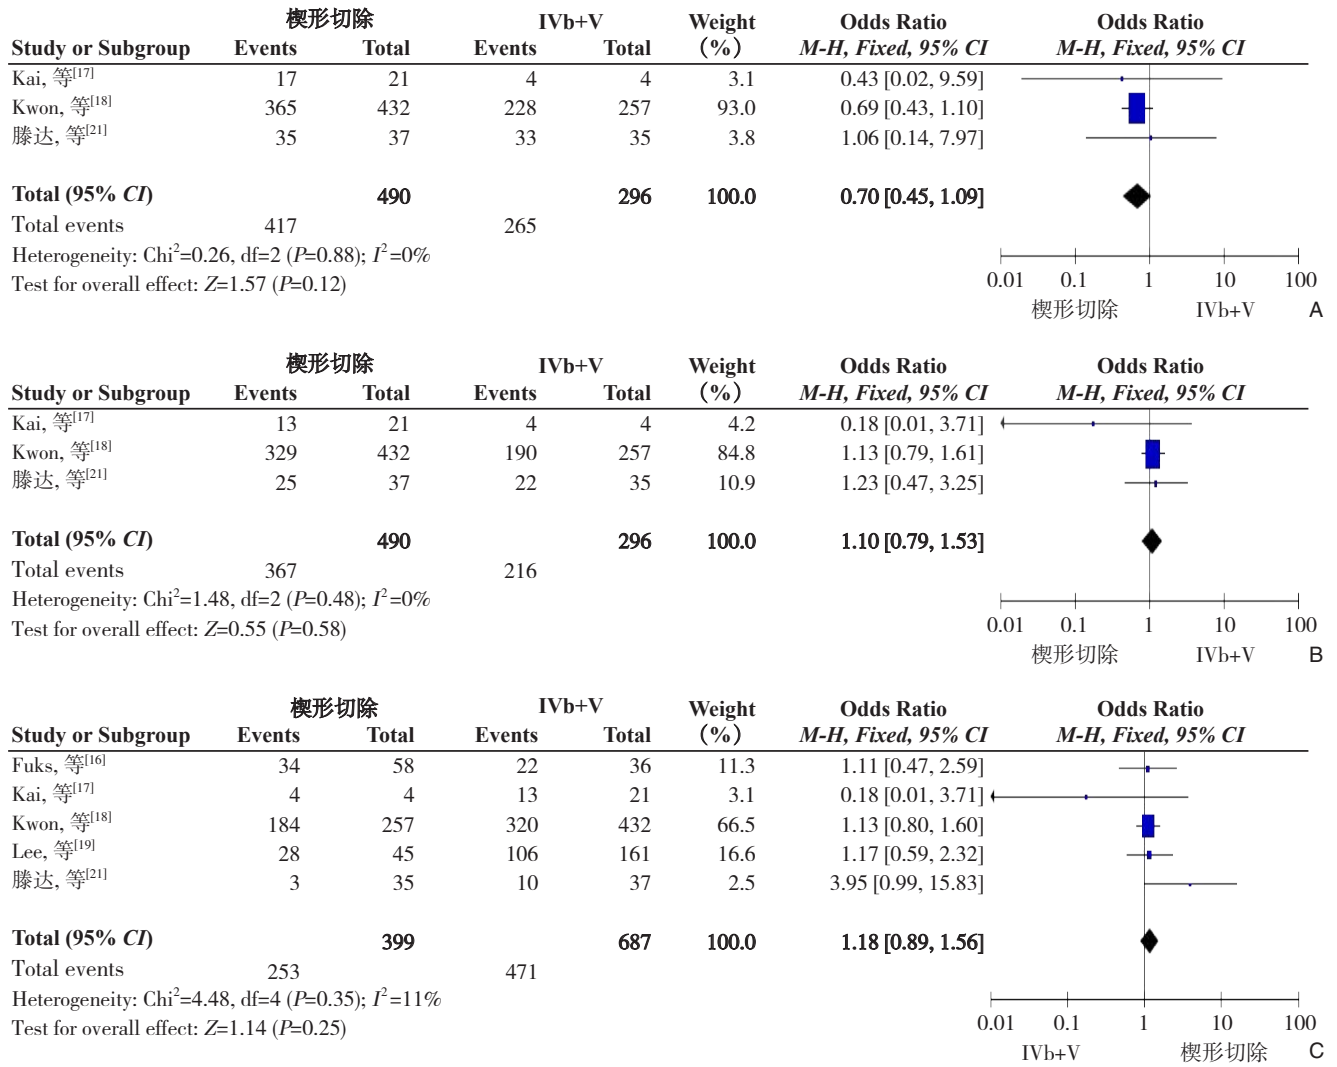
| Study or Subgroup | 楔形切除 Events | 楔形切除 Total | IVb+V Events | IVb+V Total | Weight (%) | Odds Ratio M-H, Fixed, 95% CI |
|---|---|---|---|---|---|---|
| Kai, 等$^{[17]}$ | 17 | 21 | 4 | 4 | 3.1 | 0.43 [0.02, 9.59] |
| Kwon, 等$^{[18]}$ | 365 | 432 | 228 | 257 | 93.0 | 0.69 [0.43, 1.10] |
| 滕达, 等$^{[21]}$ | 35 | 37 | 33 | 35 | 3.8 | 1.06 [0.14, 7.97] |
| **Total (95% CI)** | | **490** | | **296** | **100.0** | **0.70 [0.45, 1.09]** |
| Total events | 417 | | 265 | | | |

Heterogeneity: Chi$^2$=0.26, df=2 ($P$=0.88); $I^2$=0%
Test for overall effect: $Z$=1.57 ($P$=0.12)

Odds Ratio M-H, Fixed, 95% CI
0.01 0.1 1 10 100
楔形切除 IVb+V
A

| Study or Subgroup | 楔形切除 Events | 楔形切除 Total | IVb+V Events | IVb+V Total | Weight (%) | Odds Ratio M-H, Fixed, 95% CI |
|---|---|---|---|---|---|---|
| Kai, 等$^{[17]}$ | 13 | 21 | 4 | 4 | 4.2 | 0.18 [0.01, 3.71] |
| Kwon, 等$^{[18]}$ | 329 | 432 | 190 | 257 | 84.8 | 1.13 [0.79, 1.61] |
| 滕达, 等$^{[21]}$ | 25 | 37 | 22 | 35 | 10.9 | 1.23 [0.47, 3.25] |
| **Total (95% CI)** | | **490** | | **296** | **100.0** | **1.10 [0.79, 1.53]** |
| Total events | 367 | | 216 | | | |

Heterogeneity: Chi$^2$=1.48, df=2 ($P$=0.48); $I^2$=0%
Test for overall effect: $Z$=0.55 ($P$=0.58)

Odds Ratio M-H, Fixed, 95% CI
0.01 0.1 1 10 100
楔形切除 IVb+V
B

| Study or Subgroup | 楔形切除 Events | 楔形切除 Total | IVb+V Events | IVb+V Total | Weight (%) | Odds Ratio M-H, Fixed, 95% CI |
|---|---|---|---|---|---|---|
| Fuks, 等$^{[16]}$ | 34 | 58 | 22 | 36 | 11.3 | 1.11 [0.47, 2.59] |
| Kai, 等$^{[17]}$ | 4 | 4 | 13 | 21 | 3.1 | 0.18 [0.01, 3.71] |
| Kwon, 等$^{[18]}$ | 184 | 257 | 320 | 432 | 66.5 | 1.13 [0.80, 1.60] |
| Lee, 等$^{[19]}$ | 28 | 45 | 106 | 161 | 16.6 | 1.17 [0.59, 2.32] |
| 滕达, 等$^{[21]}$ | 3 | 35 | 10 | 37 | 2.5 | 3.95 [0.99, 15.83] |
| **Total (95% CI)** | | **399** | | **687** | **100.0** | **1.18 [0.89, 1.56]** |
| Total events | 253 | | 471 | | | |

Heterogeneity: Chi$^2$=4.48, df=4 ($P$=0.35); $I^2$=11%
Test for overall effect: $Z$=1.14 ($P$=0.25)

Odds Ratio M-H, Fixed, 95% CI
0.01 0.1 1 10 100
IVb+V 楔形切除
C